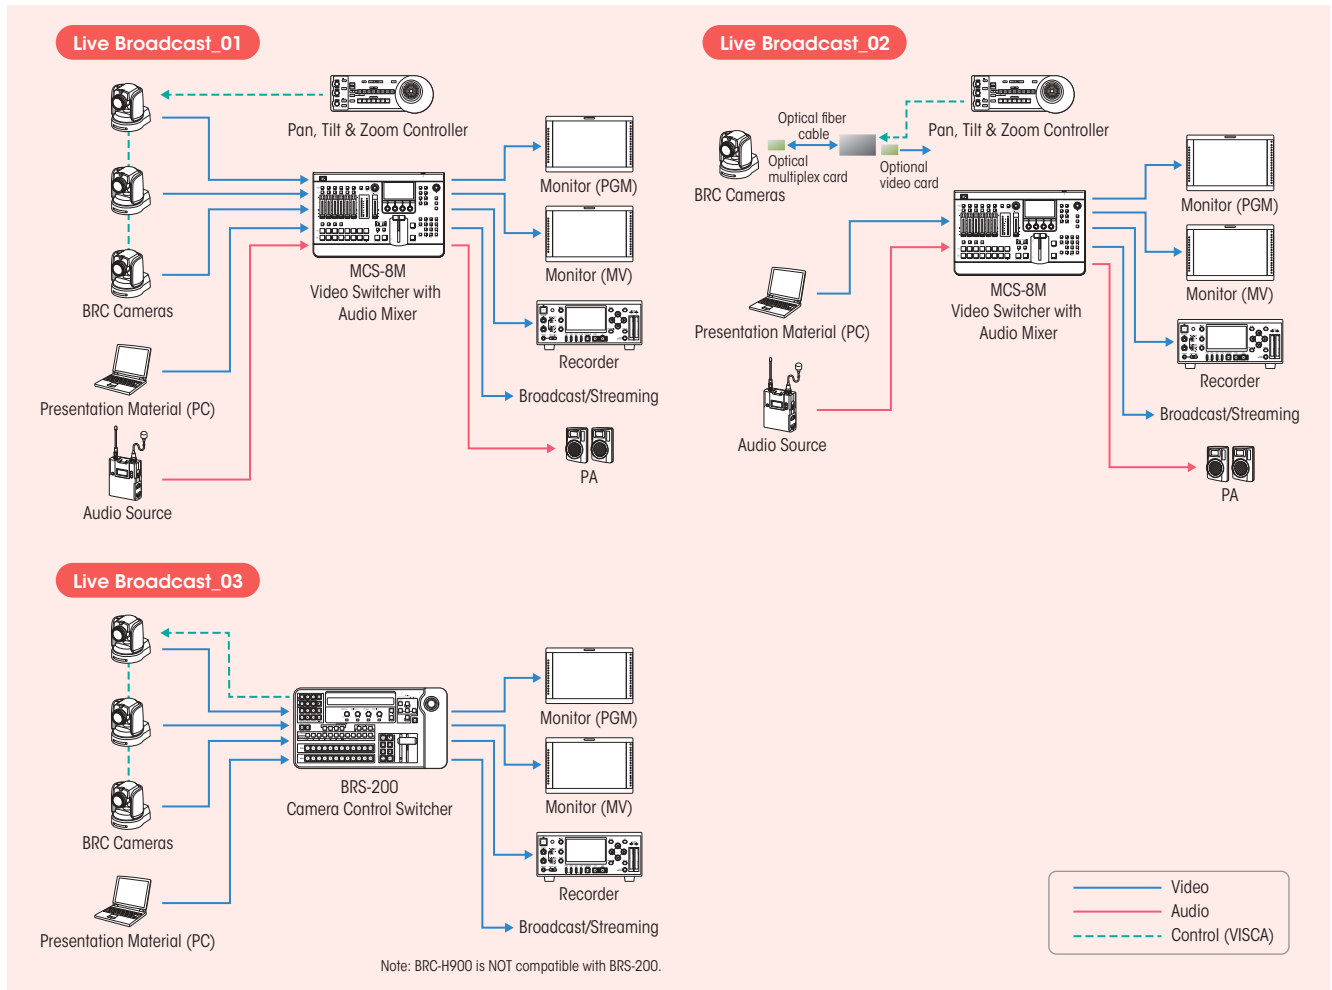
Live Broadcast_01

Pan, Tilt & Zoom Controller

BRC Cameras

Presentation Material (PC)

Audio Source

MCS-8M
Video Switcher with
Audio Mixer

Monitor (PGM)

Monitor (MV)

Recorder

Broadcast/Streaming

PA

Live Broadcast_02

Optical fiber cable

Optical multiplex card

Optional video card

Pan, Tilt & Zoom Controller

BRC Cameras

Presentation Material (PC)

Audio Source

MCS-8M
Video Switcher with
Audio Mixer

Monitor (PGM)

Monitor (MV)

Recorder

Broadcast/Streaming

PA

Live Broadcast_03

BRC Cameras

Presentation Material (PC)

BRS-200
Camera Control Switcher

Monitor (PGM)

Monitor (MV)

Recorder

Broadcast/Streaming

Note: BRC-H900 is NOT compatible with BRS-200.

Video
Audio
Control (VISCA)